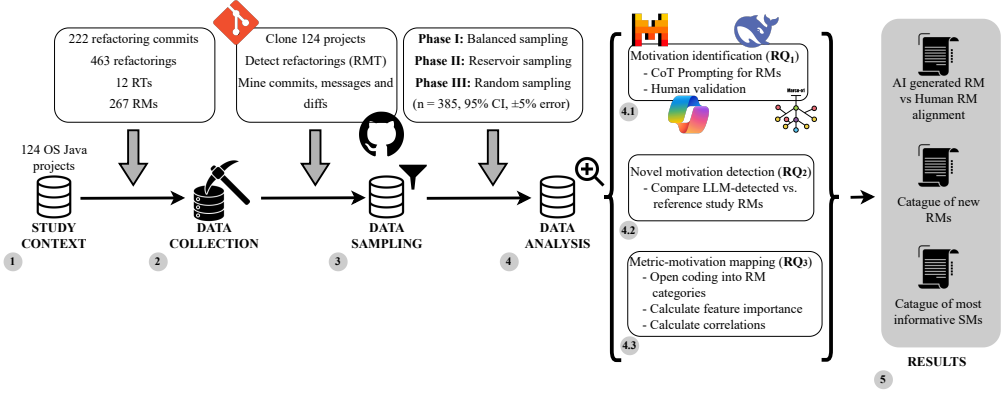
222 refactoring commits
463 refactorings
12 RTs
267 RMs

Clone 124 projects
Detect refactorings (RMT)
Mine commits, messages and diffs

**Phase I:** Balanced sampling
**Phase II:** Reservoir sampling
**Phase III:** Random sampling
(n = 385, 95% CI, ±5% error)

124 OS Java projects

STUDY CONTEXT
1

DATA COLLECTION
2

DATA SAMPLING
3

DATA ANALYSIS
4

Motivation identification (**RQ$_1$**)
- CoT Prompting for RMs
- Human validation
Marco-o1
4.1

Novel motivation detection (**RQ**2)
- Compare LLM-detected vs. reference study RMs
4.2

Metric-motivation mapping (**RQ**3)
- Open coding into RM categories
- Calculate feature importance
- Calculate correlations
4.3

AI generated RM vs Human RM alignment

Catague of new RMs

Catague of most informative SMs

RESULTS
5